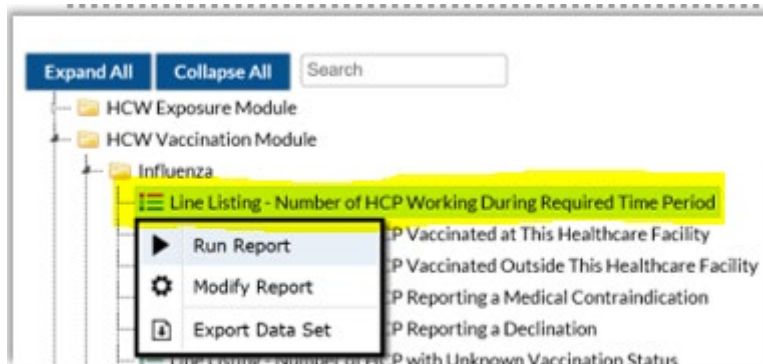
Expand All
Collapse All
Search

HCW Exposure Module
HCW Vaccination Module
Influenza
Line Listing - Number of HCP Working During Required Time Period
Run Report
Modify Report
Export Data Set
P Vaccinated at This Healthcare Facility
P Vaccinated Outside This Healthcare Facility
P Reporting a Medical Contraindication
P Reporting a Declination
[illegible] P with Unknown Vaccination Status